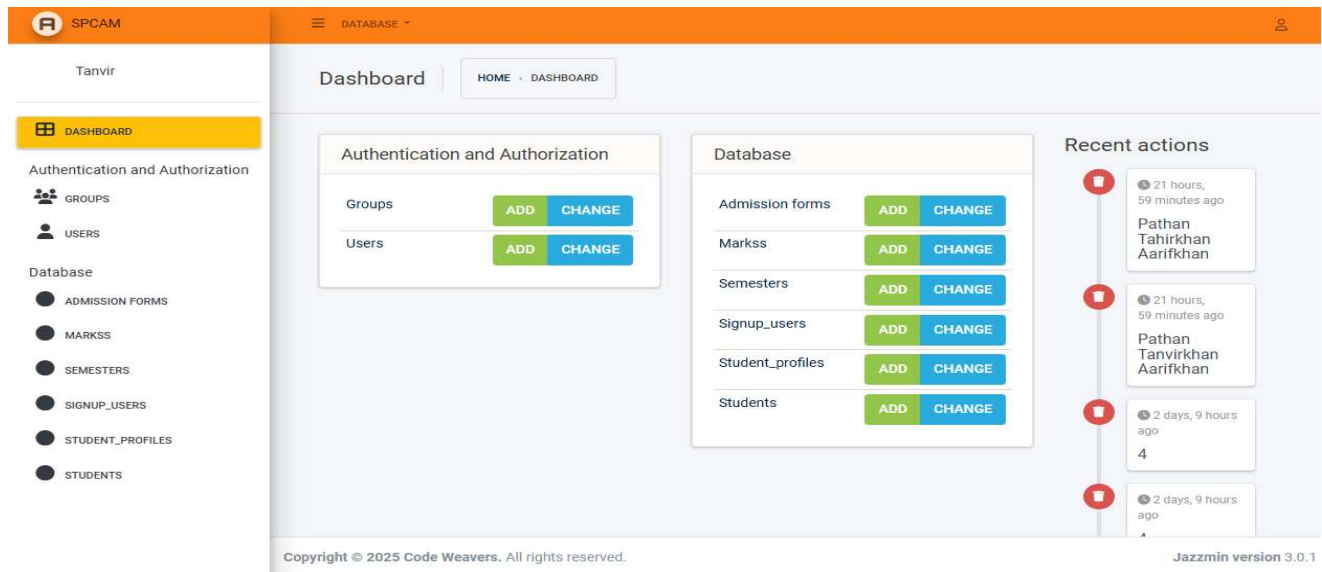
SPCAM

DATABASE

Tanvir

DASHBOARD

Authentication and Authorization

GROUPS

USERS

Database

ADMISSION FORMS

MARKSS

SEMESTERS

SIGNUP_USERS

STUDENT_PROFILES

STUDENTS

Dashboard

HOME › DASHBOARD

Authentication and Authorization

| | | |
|---|---|---|
| Groups | ADD | CHANGE |
| Users | ADD | CHANGE |

Database

| | | |
|---|---|---|
| Admission forms | ADD | CHANGE |
| Markss | ADD | CHANGE |
| Semesters | ADD | CHANGE |
| Signup_users | ADD | CHANGE |
| Student_profiles | ADD | CHANGE |
| Students | ADD | CHANGE |

Recent actions

21 hours, 59 minutes ago
Pathan Tahirkhan Aarifkhan

21 hours, 59 minutes ago
Pathan Tanvirkhan Aarifkhan

2 days, 9 hours ago
4

2 days, 9 hours ago
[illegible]

Copyright © 2025 Code Weavers. All rights reserved.

Jazzmin version 3.0.1